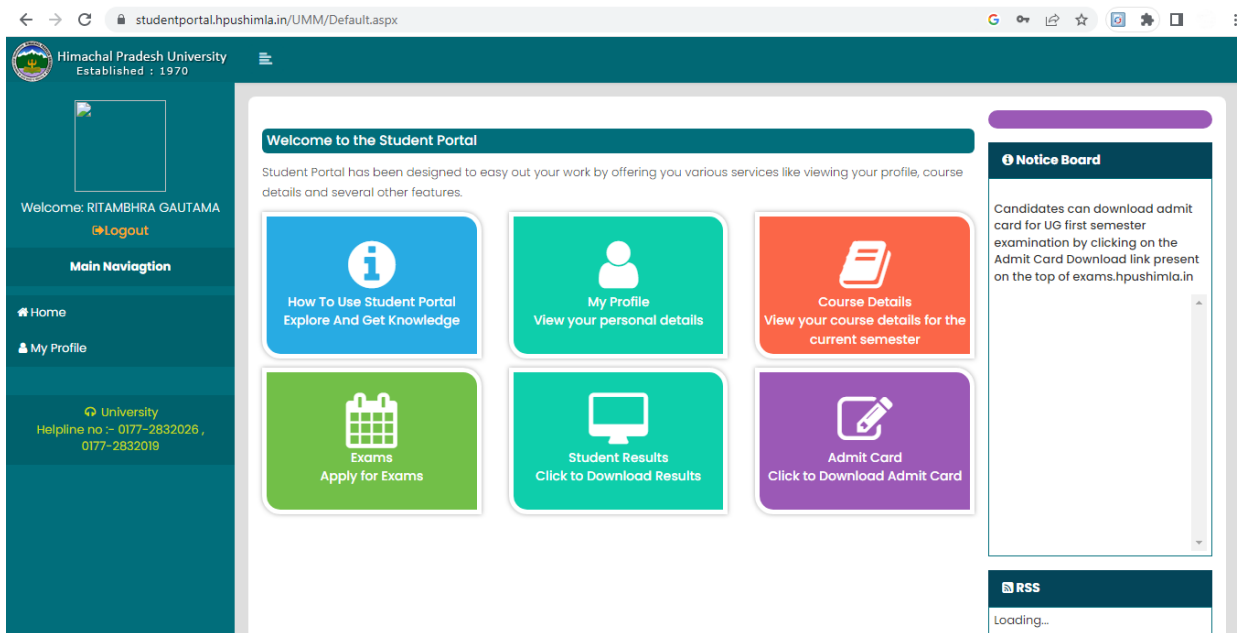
studentportal.hpushimla.in/UMM/Default.aspx

Himachal Pradesh University
Established : 1970

Welcome: RITAMBHRA GAUTAMA
Logout

Main Naviagtion

Home
My Profile

University
Helpline no :- 0177-2832026 , 0177-2832019

Welcome to the Student Portal

Student Portal has been designed to easy out your work by offering you various services like viewing your profile, course details and several other features.

How To Use Student Portal
Explore And Get Knowledge

My Profile
View your personal details

Course Details
View your course details for the current semester

Exams
Apply for Exams

Student Results
Click to Download Results

Admit Card
Click to Download Admit Card

Notice Board

Candidates can download admit card for UG first semester examination by clicking on the Admit Card Download link present on the top of exams.hpushimla.in

RSS

Loading...